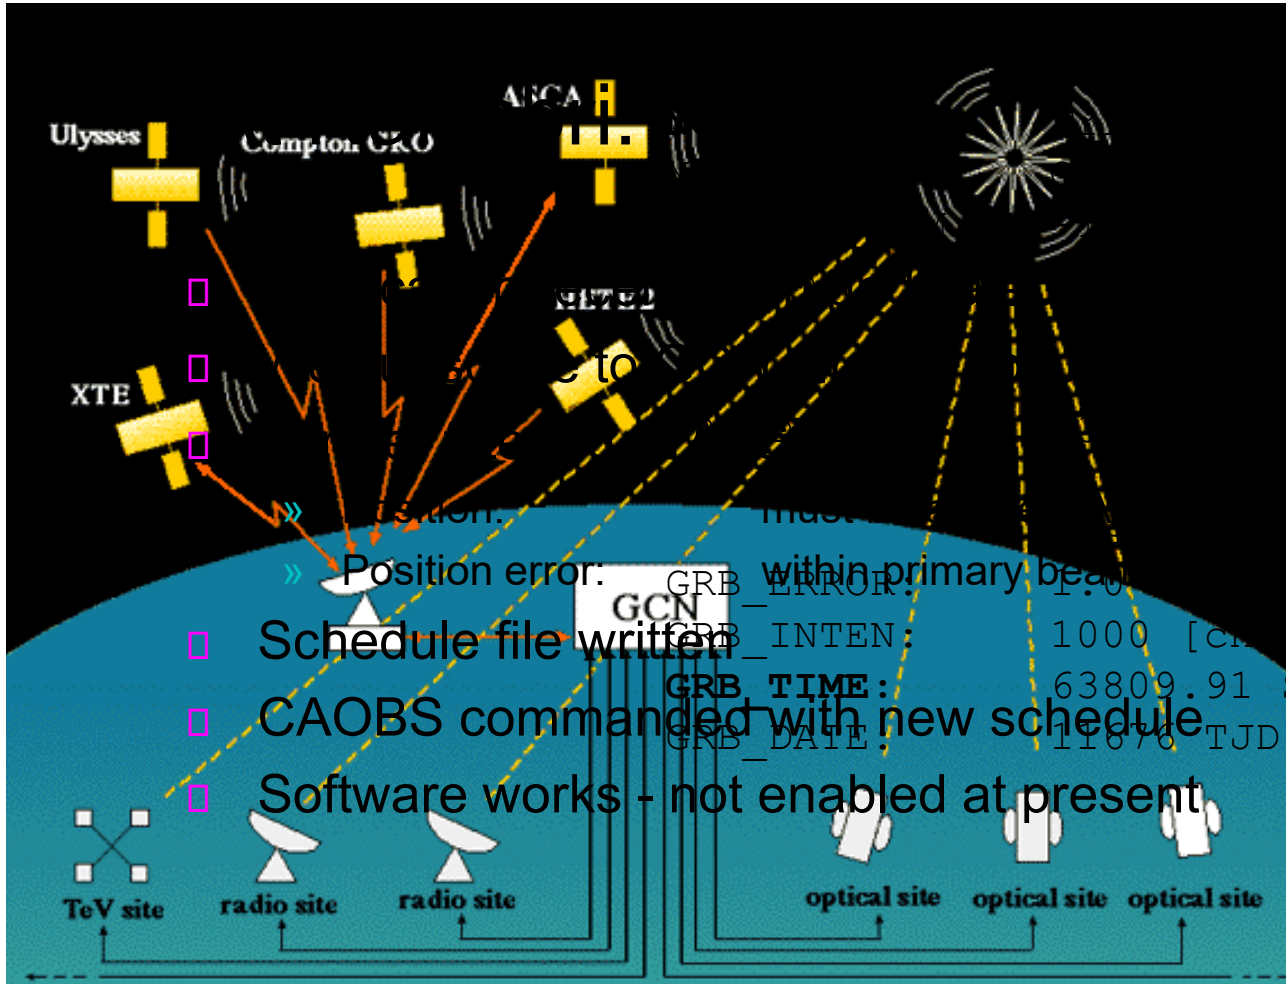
Ulysses

Compton GRO

ASCA

HETE2

XTE

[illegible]

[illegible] to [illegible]

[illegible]

» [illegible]sition: must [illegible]

» Position error: within primary bea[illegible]

GCN

GRB_ERROR: 1.0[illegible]

GRB_INTEN: 1000 [c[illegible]

GRB_TIME: 63809.91 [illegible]

GRB_DATE: 11676 TJD

Schedule file written

CAOBS commanded with new schedule

Software works - not enabled at present

TeV site

radio site

radio site

optical site

optical site

optical site